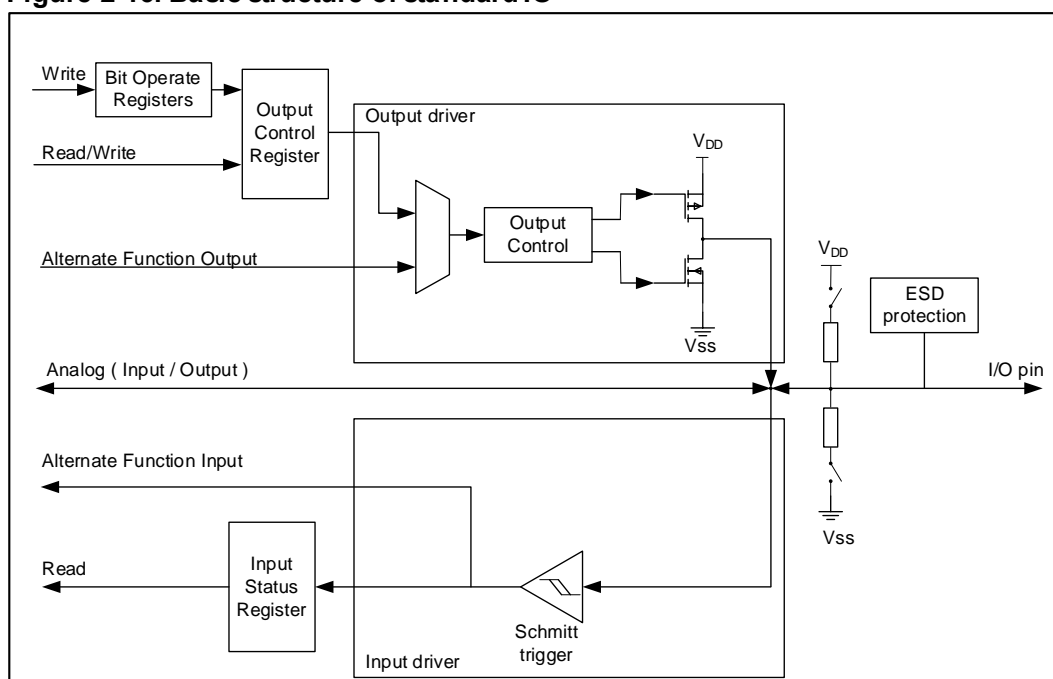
Figure 2-13. Basic structure of standard I/O

Write
Bit Operate Registers
Output Control Register
Read/Write
Output driver
$V_{DD}$
Output Control
Alternate Function Output
$V_{DD}$
ESD protection
Vss
Analog ( Input / Output )
I/O pin
Alternate Function Input
Vss
Read
Input Status Register
Schmitt trigger
Input driver